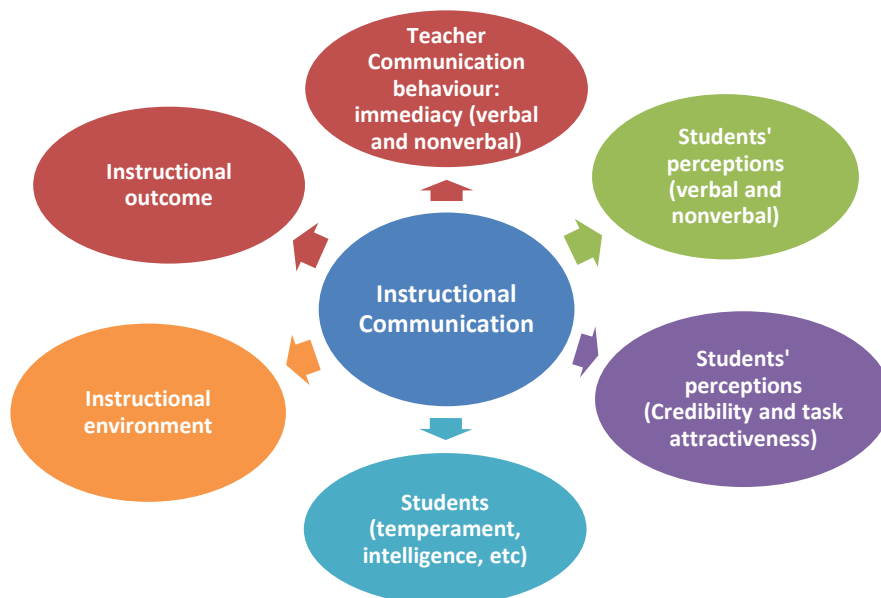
Teacher Communication behaviour: immediacy (verbal and nonverbal)

Instructional outcome

Students' perceptions (verbal and nonverbal)

Instructional Communication

Instructional environment

Students' perceptions (Credibility and task attractiveness)

Students (temperament, intelligence, etc)